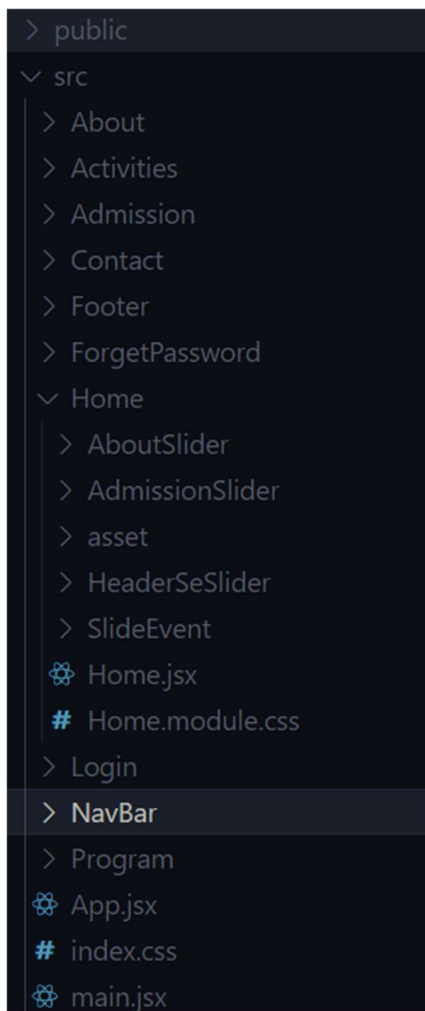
> public
∨ src
> About
> Activities
> Admission
> Contact
> Footer
> ForgetPassword
∨ Home
> AboutSlider
> AdmissionSlider
> asset
> HeaderSeSlider
> SlideEvent
Home.jsx
# Home.module.css
> Login
> NavBar
> Program
App.jsx
# index.css
main.jsx